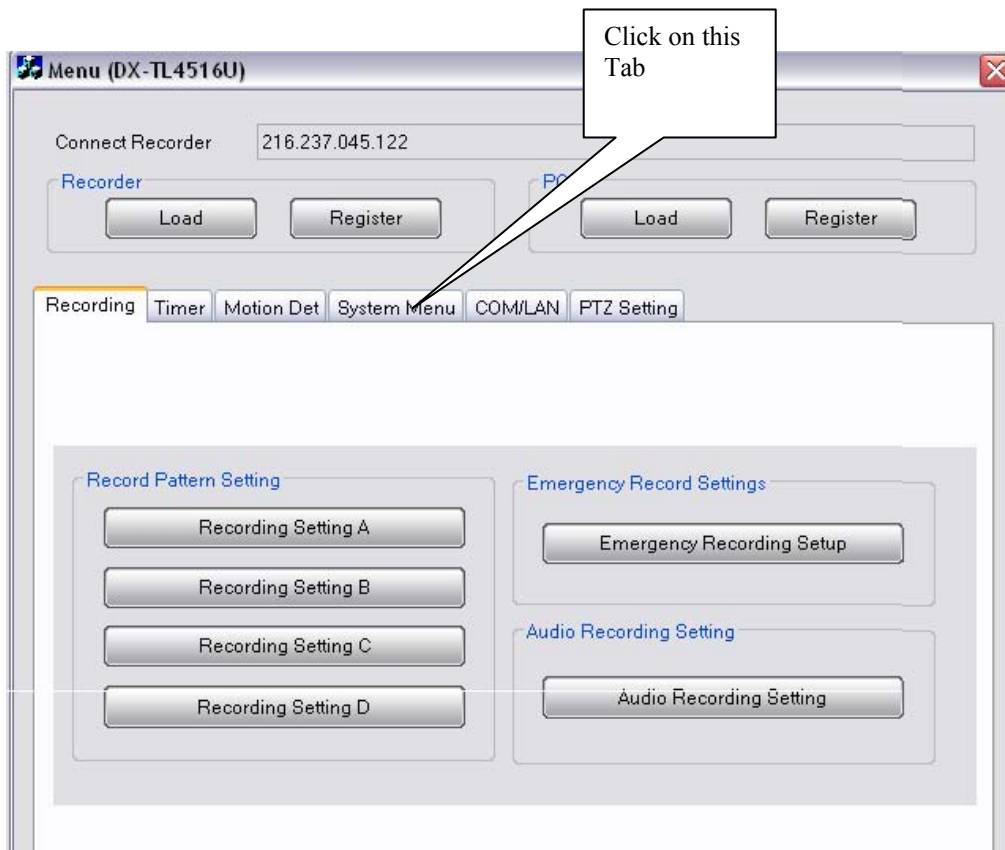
Menu (DX-TL4516U)

Click on this Tab

Connect Recorder 216.237.045.122

Recorder
Load
Register

PC
Load
Register

Recording | Timer | Motion Det | System Menu | COM/LAN | PTZ Setting

Record Pattern Setting
Recording Setting A
Recording Setting B
Recording Setting C
Recording Setting D

Emergency Record Settings
Emergency Recording Setup

Audio Recording Setting
Audio Recording Setting